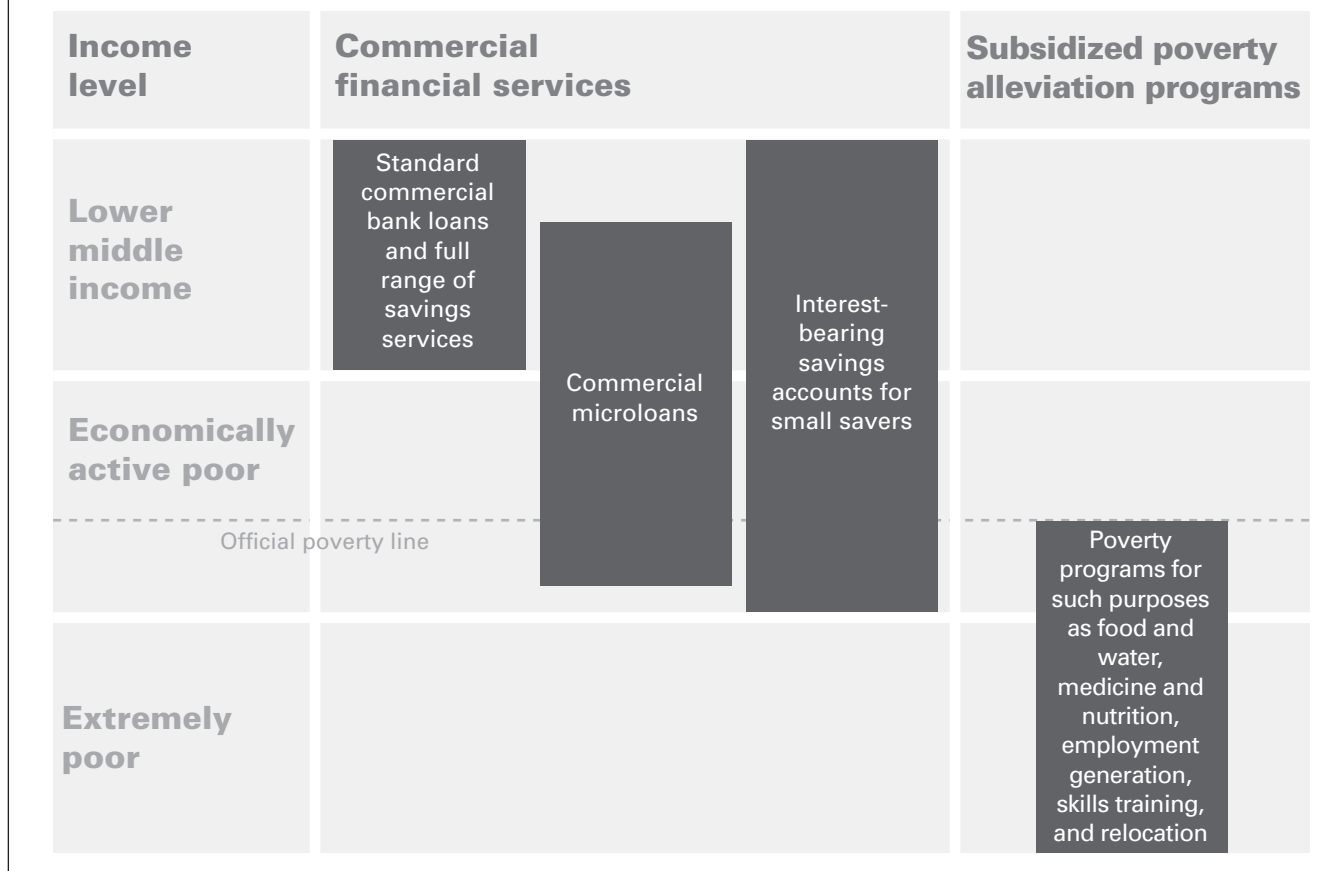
Income level

Commercial financial services

Subsidized poverty alleviation programs

Lower middle income

Standard commercial bank loans and full range of savings services

Commercial microloans

Interest-bearing savings accounts for small savers

Economically active poor

Official poverty line

Poverty programs for such purposes as food and water, medicine and nutrition, employment generation, skills training, and relocation

Extremely poor